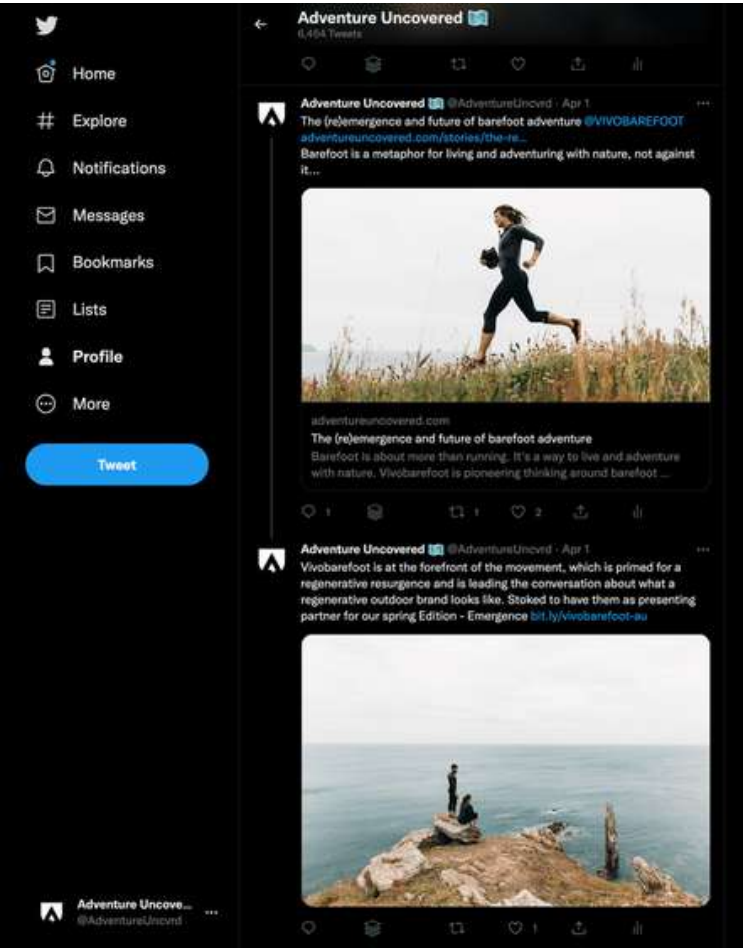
Home

Explore

Notifications

Messages

Bookmarks

Lists

Profile

More

Tweet

Adventure Uncovered
6,464 Tweets

Adventure Uncovered @AdventureUncvrd · Apr 1
The (re)emergence and future of barefoot adventure @VIVOBAREFOOT adventureuncovered.com/stories/the-re...
Barefoot is a metaphor for living and adventuring with nature, not against it...

adventureuncovered.com
The (re)emergence and future of barefoot adventure
Barefoot is about more than running. It's a way to live and adventure with nature. Vivobarefoot is pioneering thinking around barefoot ...

1 1 2

Adventure Uncovered @AdventureUncvrd · Apr 1
Vivobarefoot is at the forefront of the movement, which is primed for a regenerative resurgence and is leading the conversation about what a regenerative outdoor brand looks like. Stoked to have them as presenting partner for our spring Edition - Emergence bit.ly/vivobarefoot-au

1

Adventure Uncove...
@AdventureUncvrd